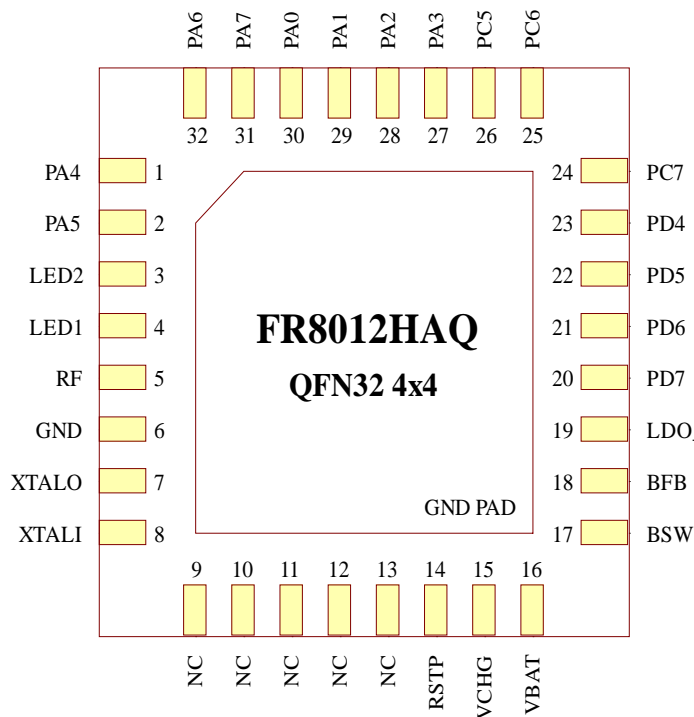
PA6 PA7 PA0 PA1 PA2 PA3 PC5 PC6

32 31 30 29 28 27 26 25

PA4 1
PA5 2
LED2 3
LED1 4
RF 5
GND 6
XTALO 7
XTALI 8

FR8012HAQ
QFN32 4x4

GND PAD

24 PC7
23 PD4
22 PD5
21 PD6
20 PD7
19 LDO_
18 BFB
17 BSW

9 10 11 12 13 14 15 16

NC NC NC NC NC RSTP VCHG VBAT